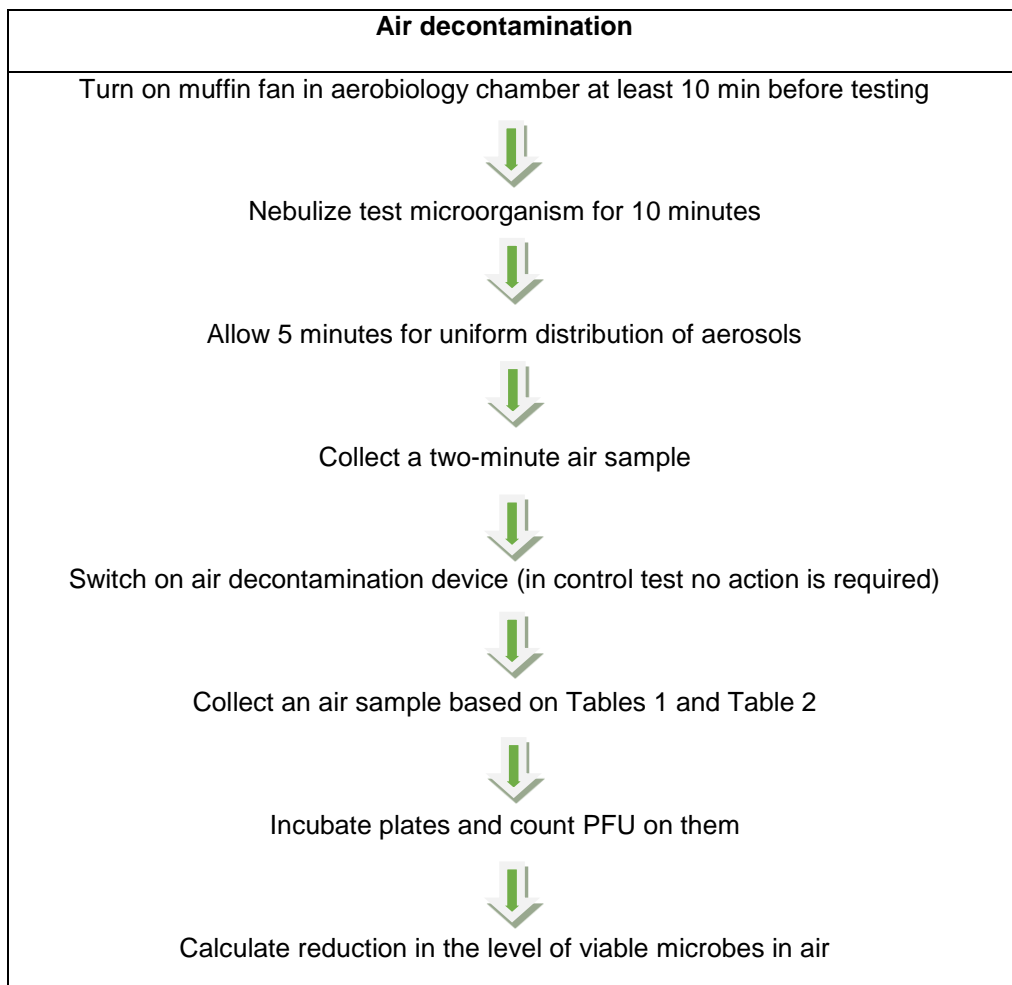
**Air decontamination**

Turn on muffin fan in aerobiology chamber at least 10 min before testing

Nebulize test microorganism for 10 minutes

Allow 5 minutes for uniform distribution of aerosols

Collect a two-minute air sample

Switch on air decontamination device (in control test no action is required)

Collect an air sample based on Tables 1 and Table 2

Incubate plates and count PFU on them

Calculate reduction in the level of viable microbes in air